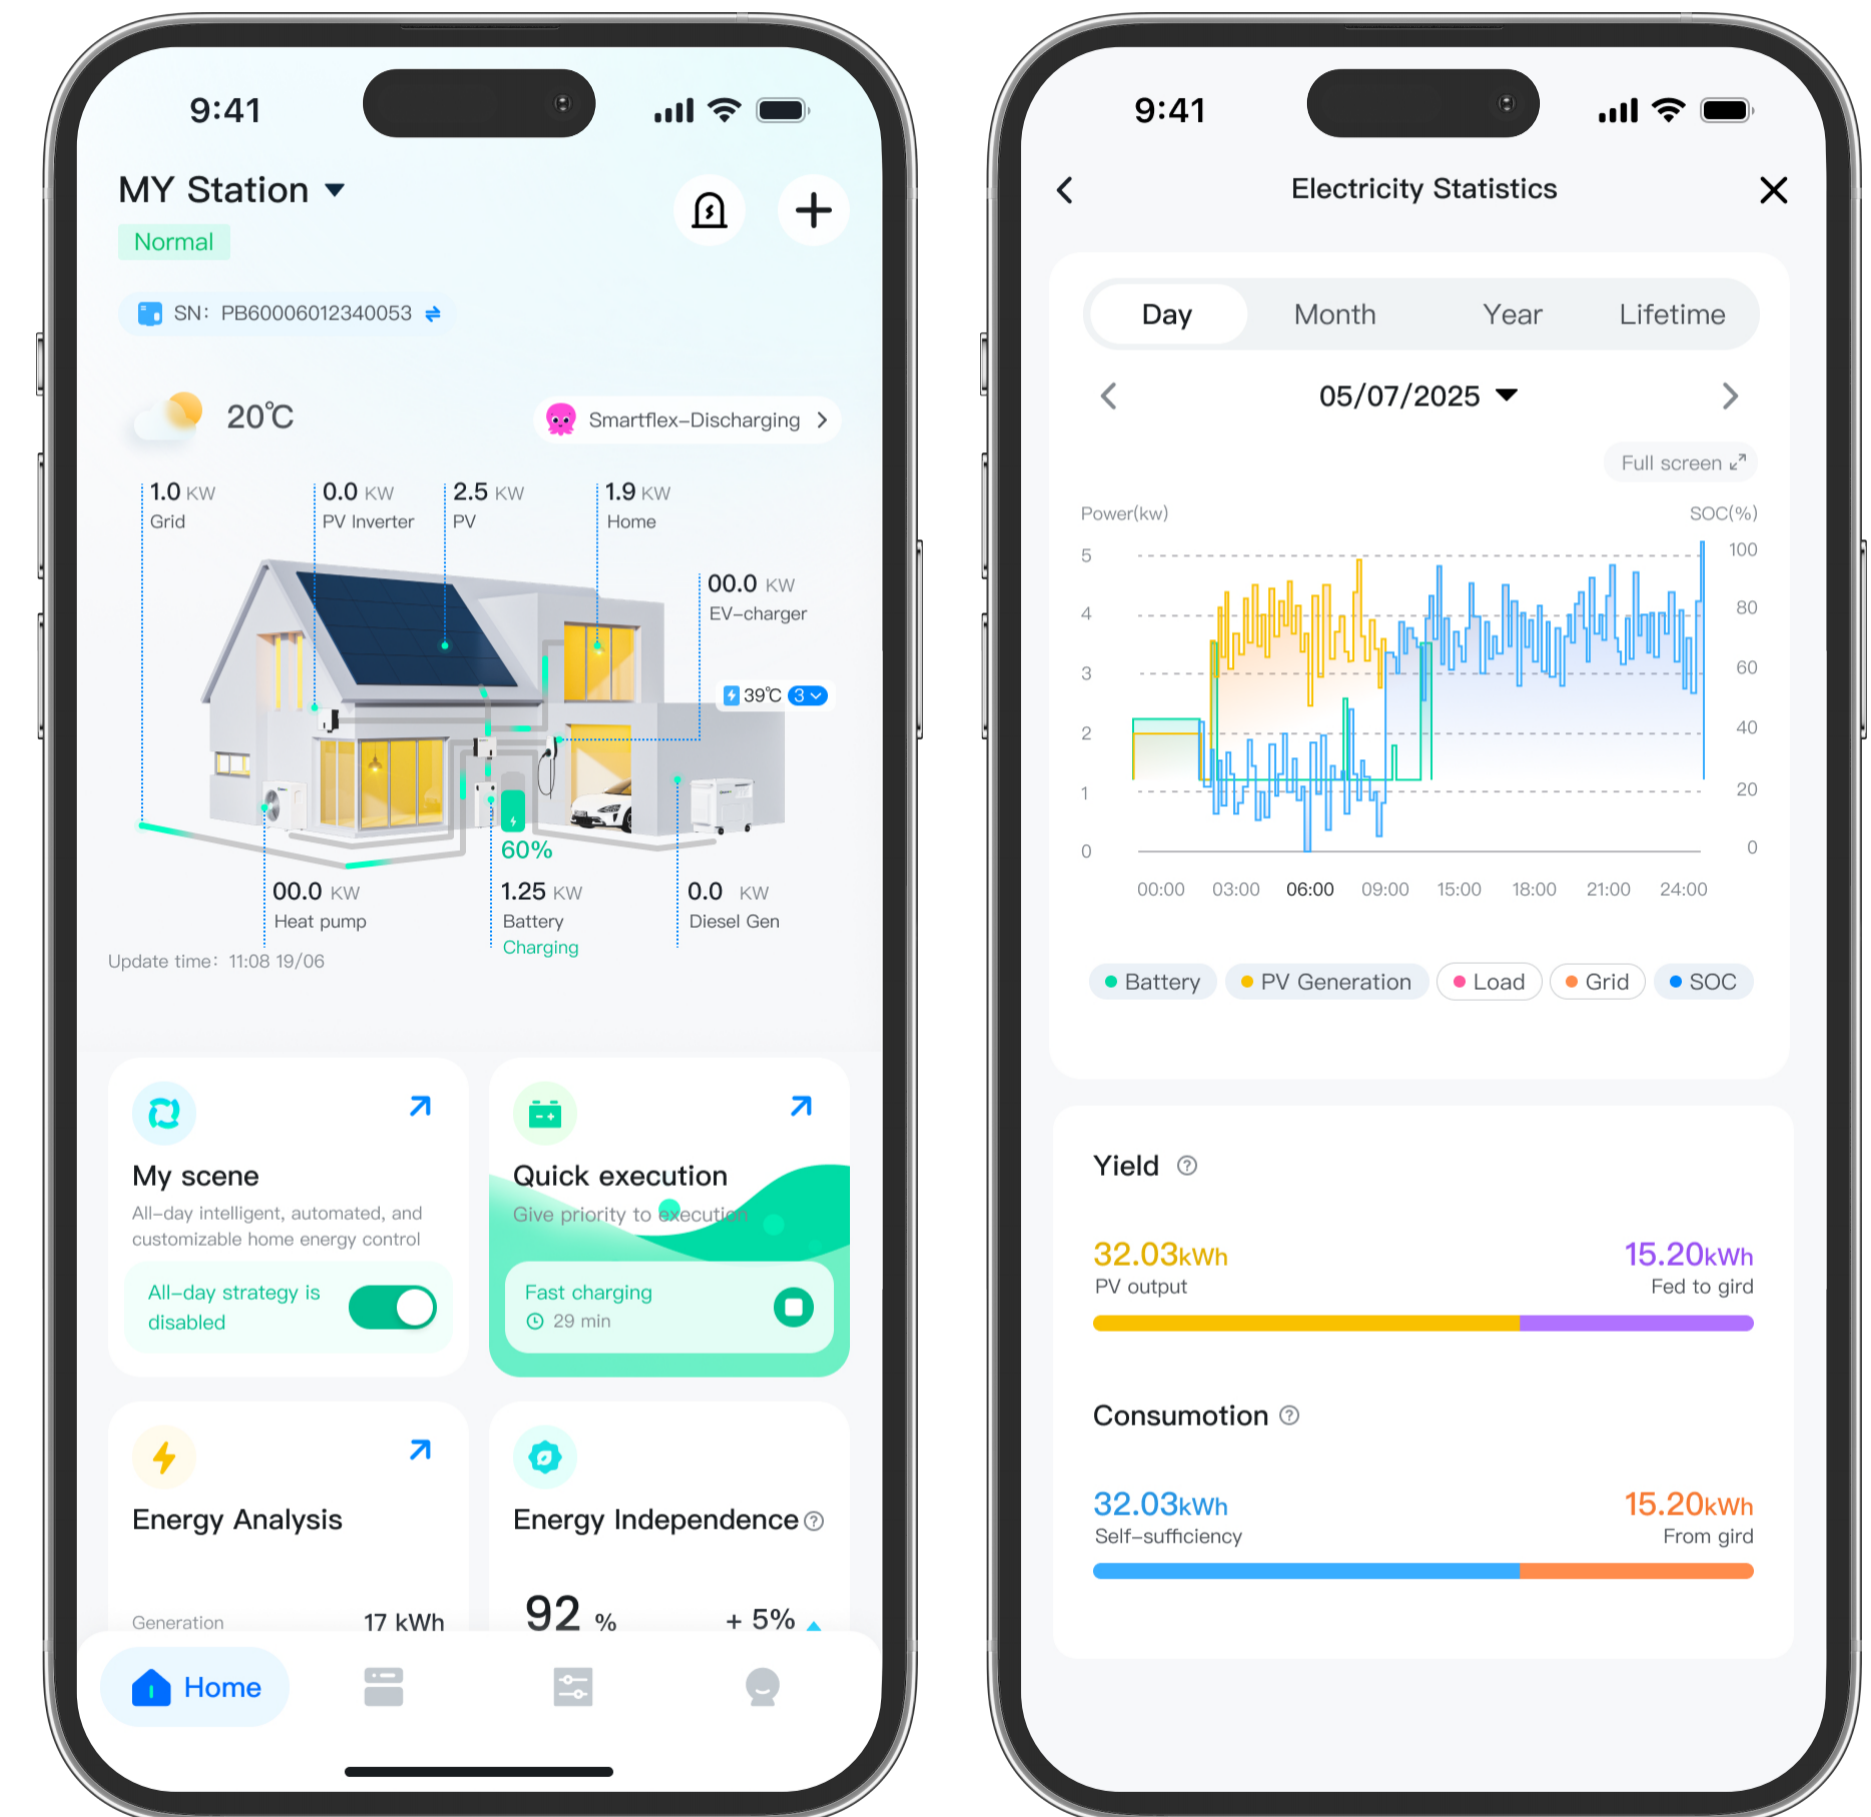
9:41

MY Station
Normal

SN: PB60006012340053

20℃
Smartflex-Discharging

1.0 KW
Grid

0.0 KW
PV Inverter

2.5 KW
PV

1.9 KW
Home

00.0 KW
EV-charger

39℃ 3

60%

00.0 KW
Heat pump

1.25 KW
Battery
Charging

0.0 KW
Diesel Gen

Update time: 11:08 19/06

My scene
All-day intelligent, automated, and customizable home energy control
All-day strategy is disabled

Quick execution
Give priority to execution
Fast charging
29 min

Energy Analysis
Generation 17 kWh

Energy Independence
92 % + 5%

Home

9:41

Electricity Statistics

Day Month Year Lifetime

05/07/2025

Full screen

Power(kw)
SOC(%)
5 4 3 2 1 0
100 80 60 40 20 0
00:00 03:00 06:00 09:00 15:00 18:00 21:00 24:00

Battery PV Generation Load Grid SOC

Yield
32.03kWh
PV output
15.20kWh
Fed to gird

Consumotion
32.03kWh
Self-sufficiency
15.20kWh
From gird